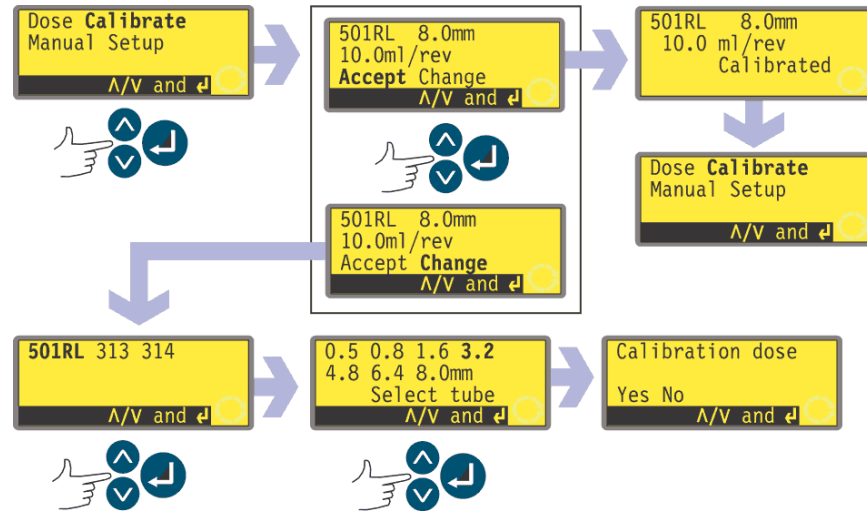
Dose **Calibrate**
Manual Setup
Λ/V and ↵

501RL 8.0mm
10.0ml/rev
**Accept** Change
Λ/V and ↵

501RL 8.0mm
10.0 ml/rev
Calibrated

Dose **Calibrate**
Manual Setup
Λ/V and ↵

501RL 8.0mm
10.0ml/rev
Accept **Change**
Λ/V and ↵

**501RL** 313 314
Λ/V and ↵

0.5 0.8 1.6 **3.2**
4.8 6.4 8.0mm
Select tube
Λ/V and ↵

Calibration dose

Yes No
Λ/V and ↵